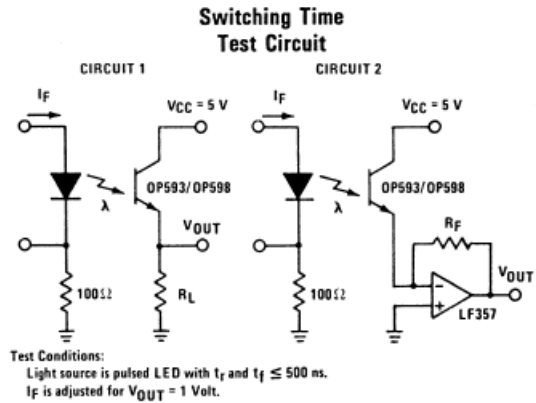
Switching Time
Test Circuit

CIRCUIT 1

$I_F$

$V_{CC} = 5$ V

$\lambda$

OP593/OP598

$V_{OUT}$

100Ω

$R_L$

CIRCUIT 2

$I_F$

$V_{CC} = 5$ V

$\lambda$

OP593/OP598

$R_F$

$V_{OUT}$

−

+

100Ω

LF357

Test Conditions:
Light source is pulsed LED with $t_r$ and $t_f \leq 500$ ns.
$I_F$ is adjusted for $V_{OUT} = 1$ Volt.